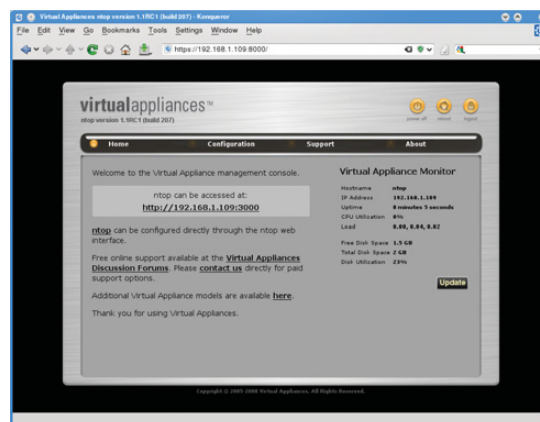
Virtual Appliances ntop version 1.1RC1 (build 207) - Konqueror

File Edit View Go Bookmarks Tools Settings Window Help

https://192.168.1.109:8000/

virtualappliances™
ntop version 1.1RC1 (build 207)

power off reboot logout

Home Configuration Support About

Welcome to the Virtual Appliance management console.

ntop can be accessed at:
http://192.168.1.109:3000

ntop can be configured directly through the ntop web interface.

Free online support available at the Virtual Appliances Discussion Forums. Please contact us directly for paid support options.

Additional Virtual Appliance models are available here.

Thank you for using Virtual Appliances.

Virtual Appliance Monitor

| | |
|---|---|
| Hostname | ntop |
| IP Address | 192.168.1.109 |
| Uptime | 8 minutes 5 seconds |
| CPU Utilization | 0% |
| Load | 0.00, 0.04, 0.02 |
| Free Disk Space | 1.5 GB |
| Total Disk Space | 2 GB |
| Disk Utilization | 23% |

Update

Copyright © 2005-2008 Virtual Appliances. All Rights Reserved.